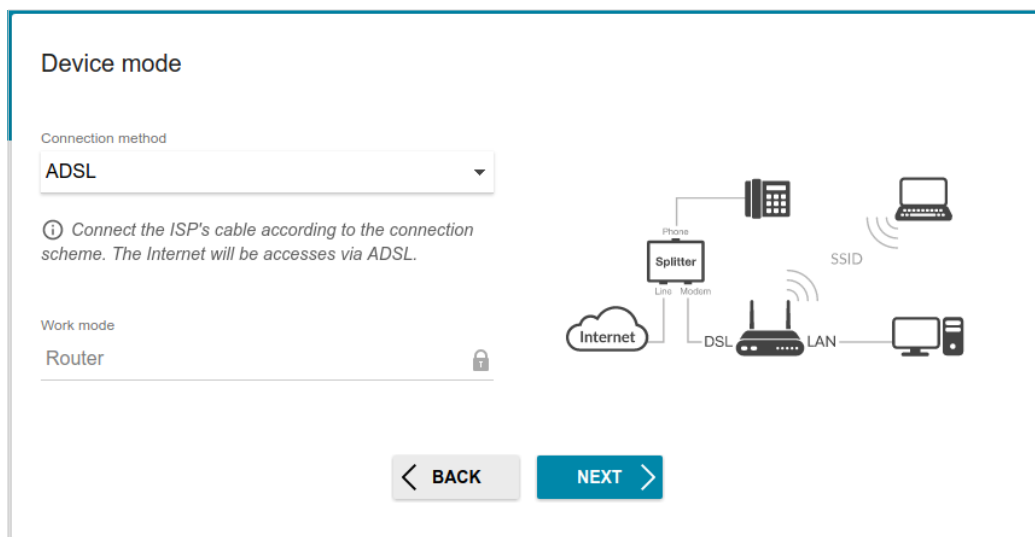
Device mode

Connection method

ADSL

Connect the ISP's cable according to the connection scheme. The Internet will be accesses via ADSL.

Work mode

Router

Phone

Splitter

Line Modem

SSID

Internet

DSL

LAN

BACK

NEXT